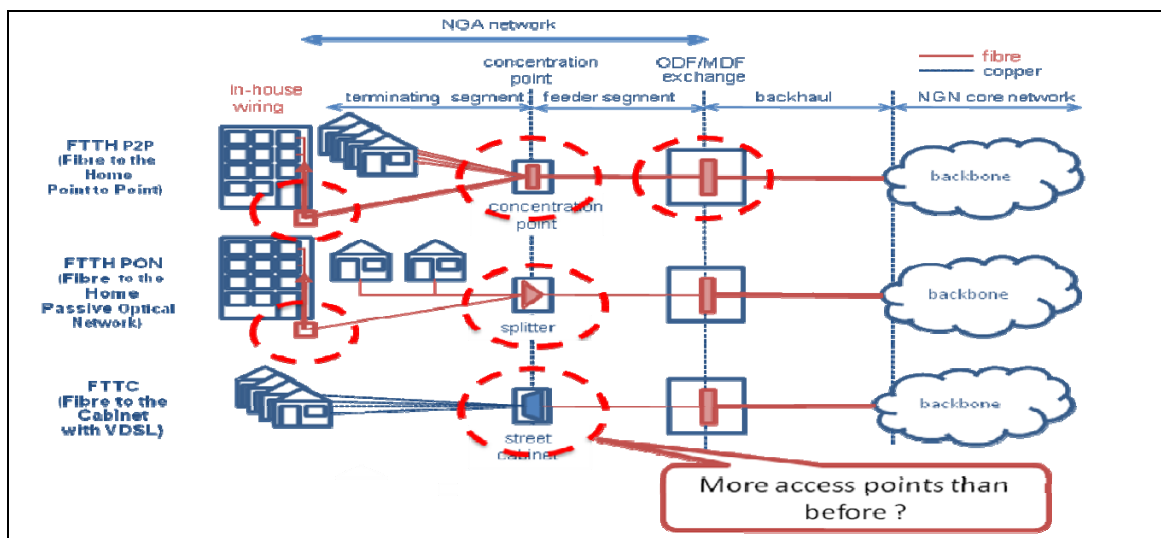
NGA network

concentration point

ODF/MDF exchange

fibre
copper

In-house wiring

terminating segment

feeder segment

backhaul

NGN core network

FTTH P2P (Fibre to the Home Point to Point)

concentration point

backbone

FTTH PON (Fibre to the Home Passive Optical Network)

splitter

backbone

FTTC (Fibre to the Cabinet with VDSL)

street cabinet

backbone

More access points than before ?